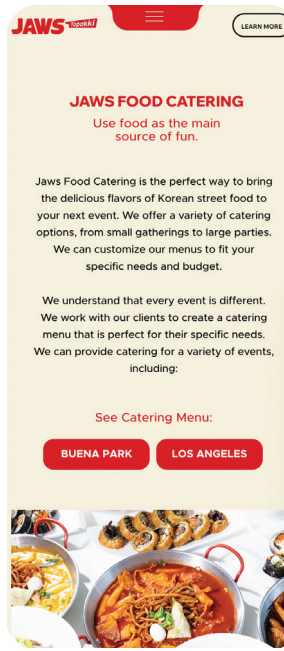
JAWS Topokki

LEARN MORE

JAWS FOOD CATERING

Use food as the main source of fun.

Jaws Food Catering is the perfect way to bring the delicious flavors of Korean street food to your next event. We offer a variety of catering options, from small gatherings to large parties. We can customize our menus to fit your specific needs and budget.

We understand that every event is different. We work with our clients to create a catering menu that is perfect for their specific needs. We can provide catering for a variety of events, including:

See Catering Menu:

BUENA PARK

LOS ANGELES